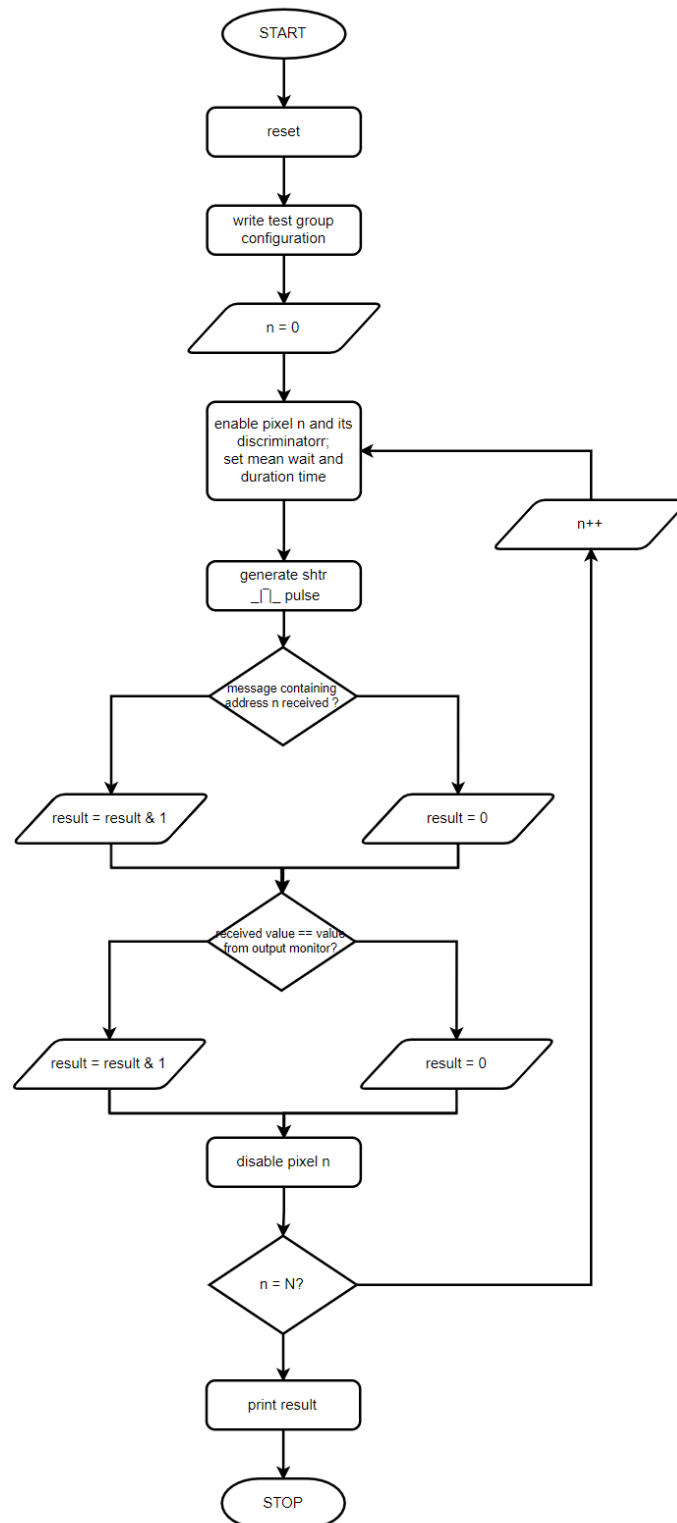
START

reset

write test group configuration

n = 0

enable pixel n and its discriminatorr; set mean wait and duration time

n++

generate shtr _⊓_ pulse

message containing address n received ?

result = result & 1

result = 0

received value == value from output monitor?

result = result & 1

result = 0

disable pixel n

n = N?

print result

STOP